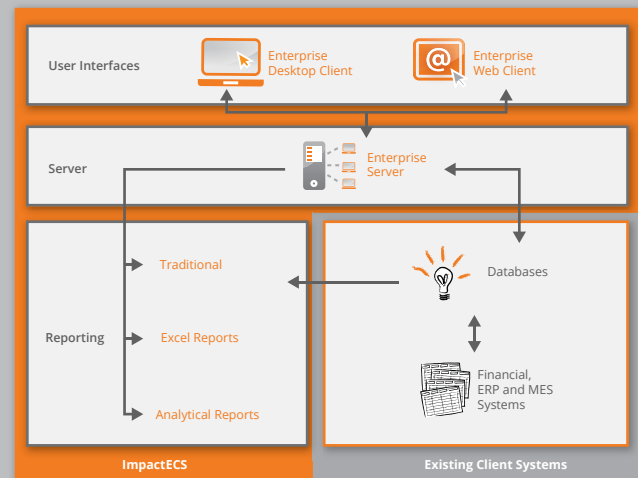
User Interfaces

Enterprise Desktop Client

Enterprise Web Client

Server

Enterprise Server

Reporting

Traditional

Excel Reports

Analytical Reports

Databases

Financial, ERP and MES Systems

ImpactECS

Existing Client Systems